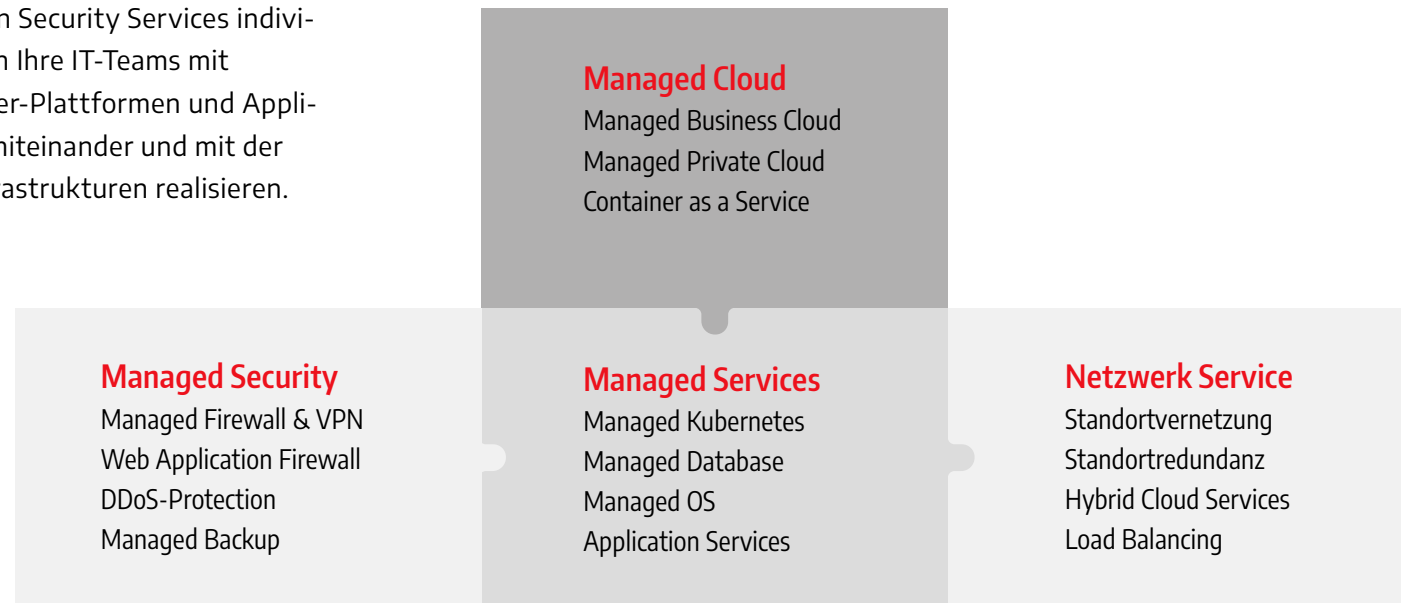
n Security Services indivi-
n Ihre IT-Teams mit
er-Plattformen und Appli-
miteinander und mit der
astrukturen realisieren.

Managed Cloud
Managed Business Cloud
Managed Private Cloud
Container as a Service

Managed Security
Managed Firewall & VPN
Web Application Firewall
DDoS-Protection
Managed Backup

Managed Services
Managed Kubernetes
Managed Database
Managed OS
Application Services

Netzwerk Service
Standortvernetzung
Standortredundanz
Hybrid Cloud Services
Load Balancing